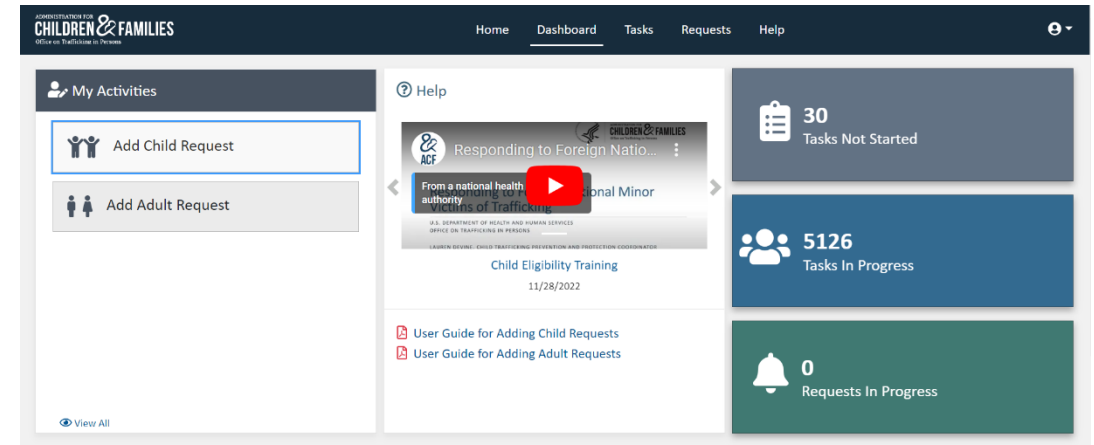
ADMINISTRATION FOR CHILDREN & FAMILIES
Office on Trafficking in Persons

Home Dashboard Tasks Requests Help

My Activities

Add Child Request

Add Adult Request

View All

Help

Responding to Foreign Natio...

From a national health authority

Responding to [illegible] ional Minor Victims of Trafficking

U.S. DEPARTMENT OF HEALTH AND HUMAN SERVICES
OFFICE ON TRAFFICKING IN PERSONS

LAUREN DEVINE, CHILD TRAFFICKING PREVENTION AND PROTECTION COORDINATOR

Child Eligibility Training

11/28/2022

User Guide for Adding Child Requests

User Guide for Adding Adult Requests

30
Tasks Not Started

5126
Tasks In Progress

0
Requests In Progress